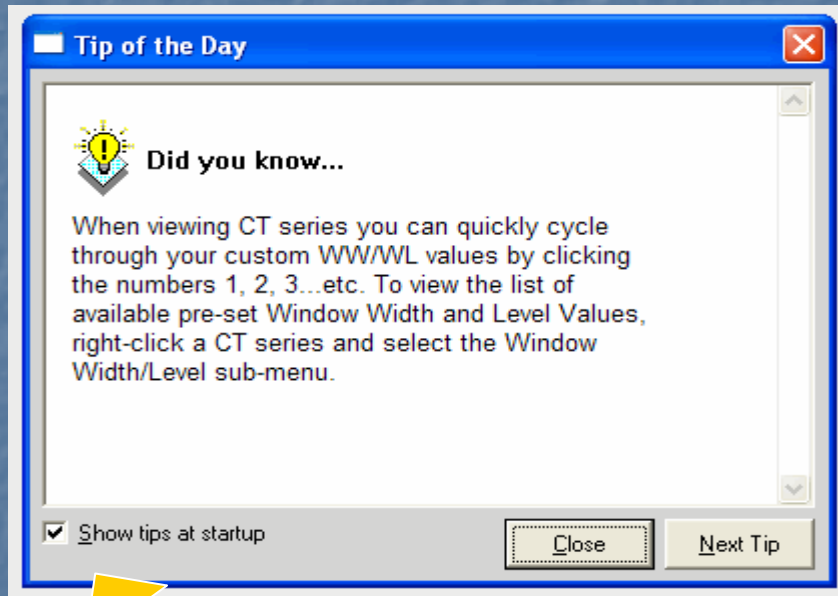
Tip of the Day

Did you know...

When viewing CT series you can quickly cycle through your custom WW/WL values by clicking the numbers 1, 2, 3...etc. To view the list of available pre-set Window Width and Level Values, right-click a CT series and select the Window Width/Level sub-menu.

Show tips at startup

Close

Next Tip